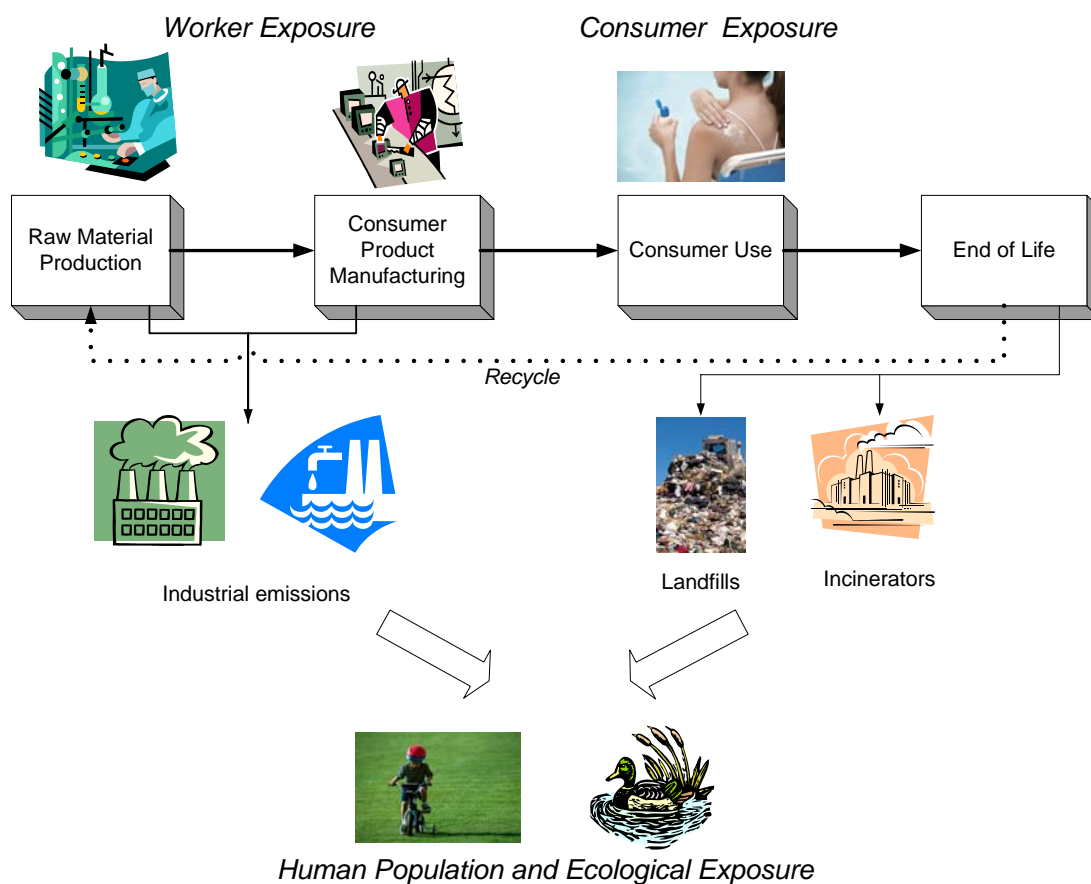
Worker Exposure

Consumer Exposure

Raw Material Production

Consumer Product Manufacturing

Consumer Use

End of Life

Recycle

Industrial emissions

Landfills

Incinerators

Human Population and Ecological Exposure